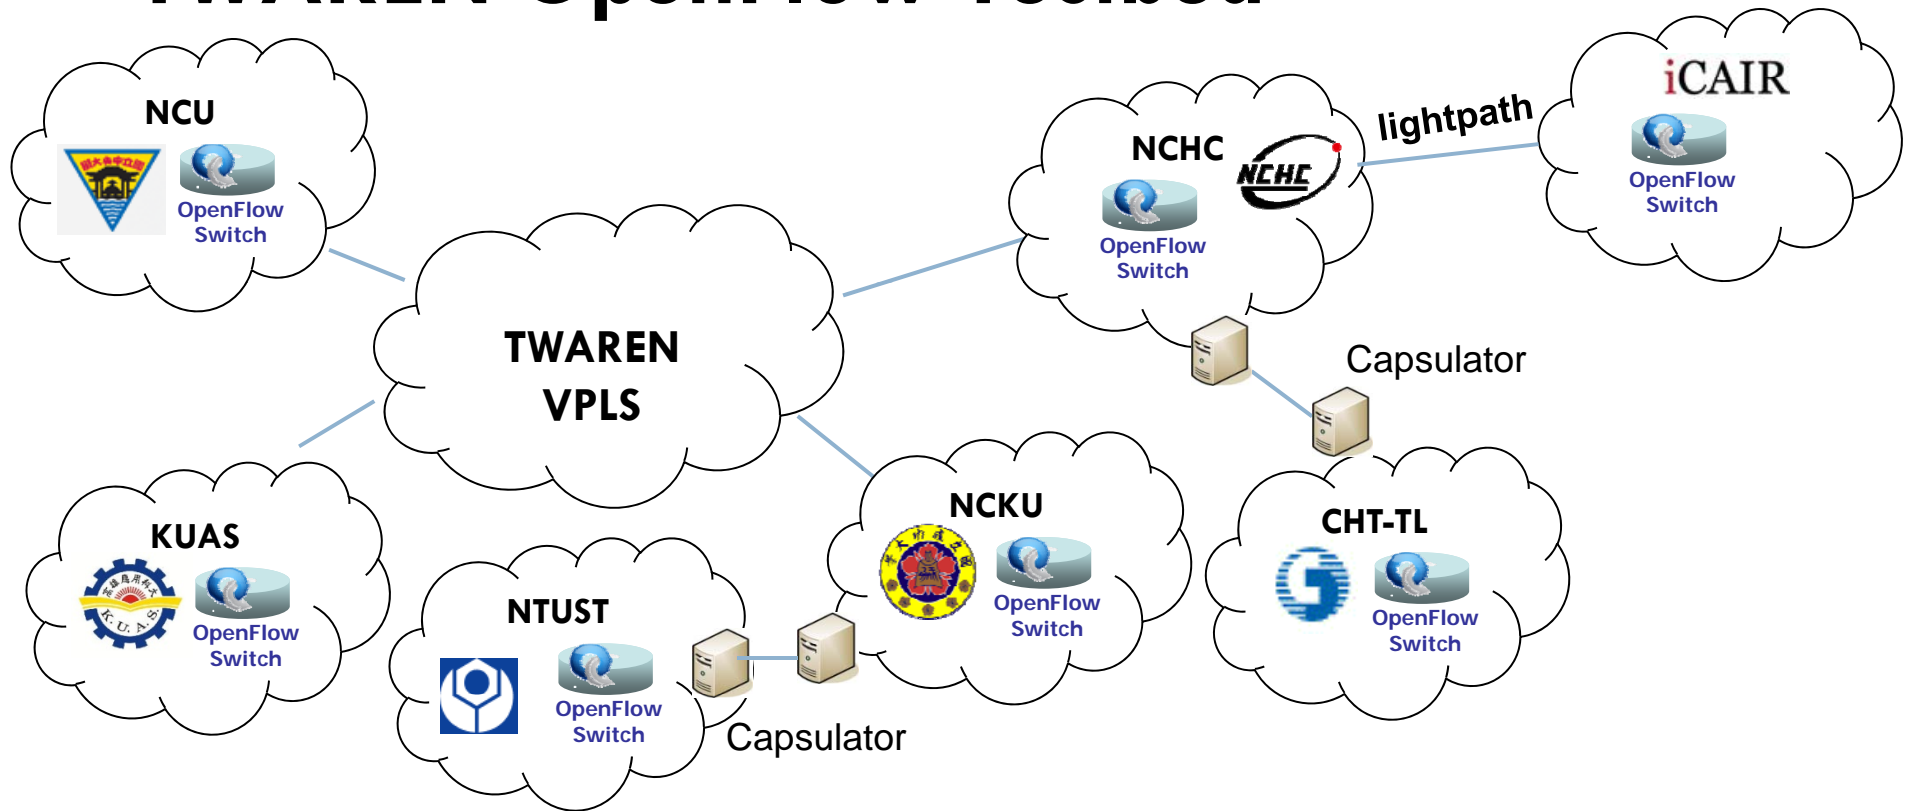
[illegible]

NCU

OpenFlow Switch

NCHC

NCHC

OpenFlow Switch

lightpath

iCAIR

OpenFlow Switch

TWAREN VPLS

Capsulator

KUAS

K.U.A.S.

OpenFlow Switch

NTUST

OpenFlow Switch

NCKU

OpenFlow Switch

CHT-TL

OpenFlow Switch

Capsulator